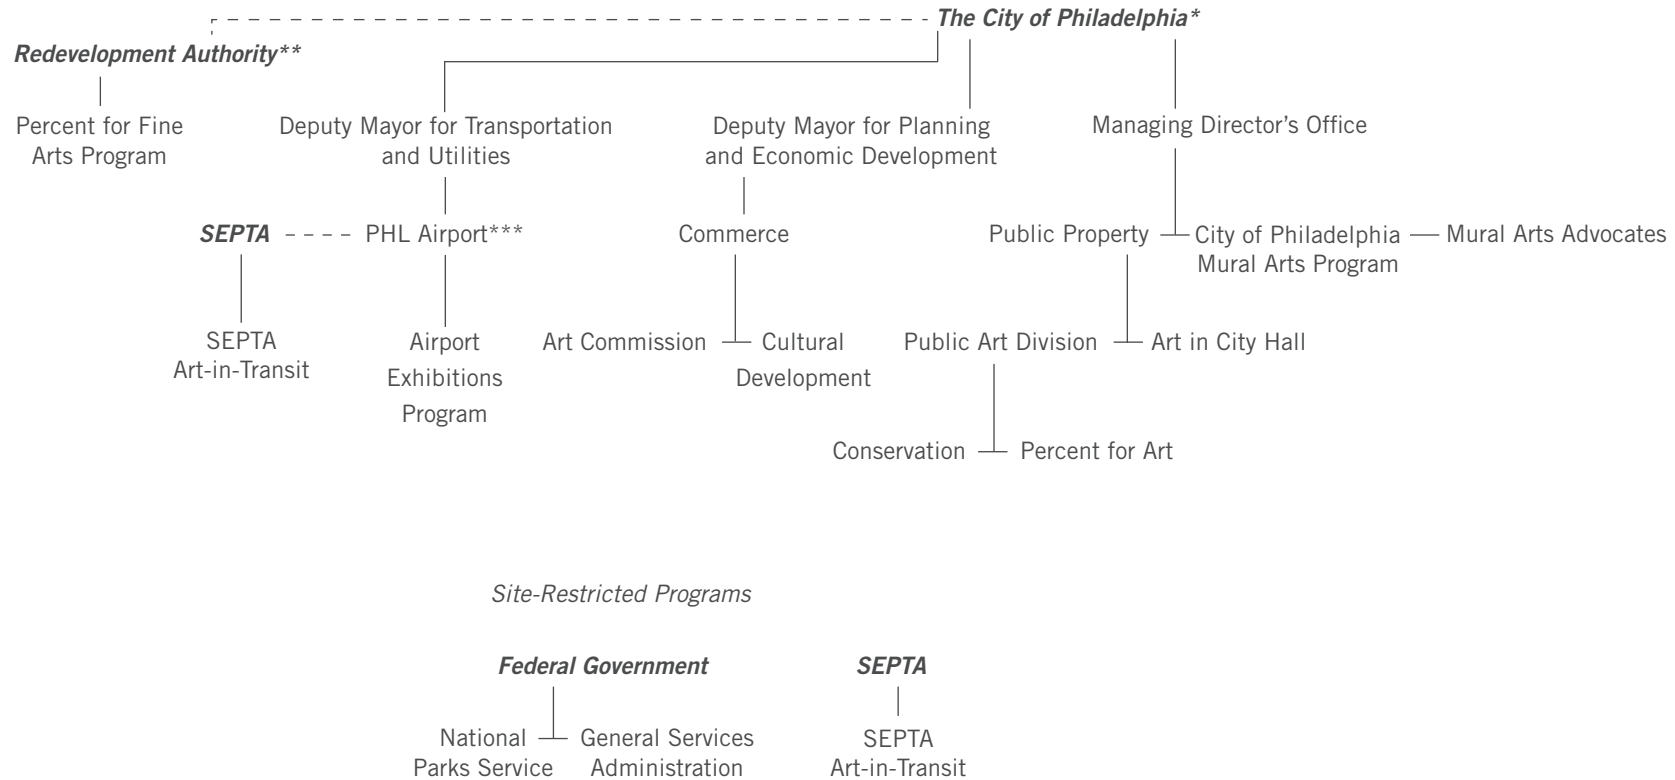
The City of Philadelphia*

Redevelopment Authority**

Percent for Fine Arts Program

Deputy Mayor for Transportation and Utilities

Deputy Mayor for Planning and Economic Development

Managing Director's Office

SEPTA

PHL Airport***

Commerce

Public Property

City of Philadelphia Mural Arts Program

Mural Arts Advocates

SEPTA Art-in-Transit

Airport Exhibitions Program

Art Commission

Cultural Development

Public Art Division

Art in City Hall

Conservation

Percent for Art

Site-Restricted Programs

Federal Government

SEPTA

National Parks Service

General Services Administration

SEPTA Art-in-Transit